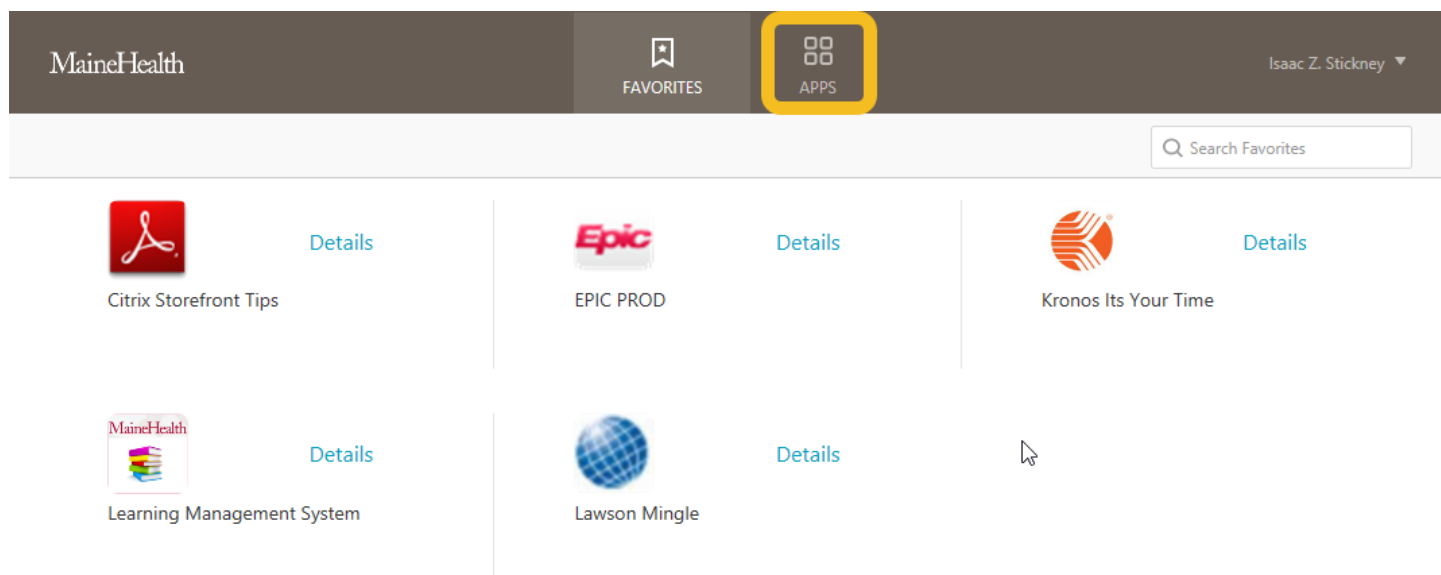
MaineHealth

FAVORITES

APPS

Isaac Z. Stickney

Search Favorites

Details

Citrix Storefront Tips

Epic

Details

EPIC PROD

Details

Kronos Its Your Time

MaineHealth

Details

Learning Management System

Details

Lawson Mingle